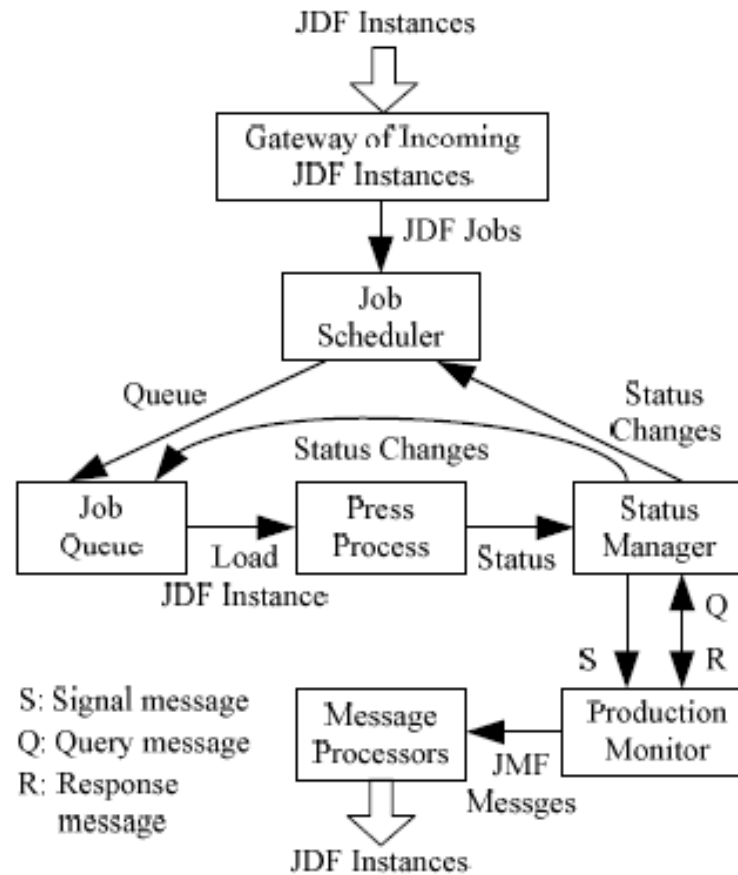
JDF Instances

Gateway of Incoming JDF Instances

JDF Jobs

Job Scheduler

Queue

Status Changes

Status Changes

Job Queue

Load JDF Instance

Press Process

Status

Status Manager

Q

S

R

S: Signal message
Q: Query message
R: Response message

Message Processors

JMF Messges

Production Monitor

JDF Instances